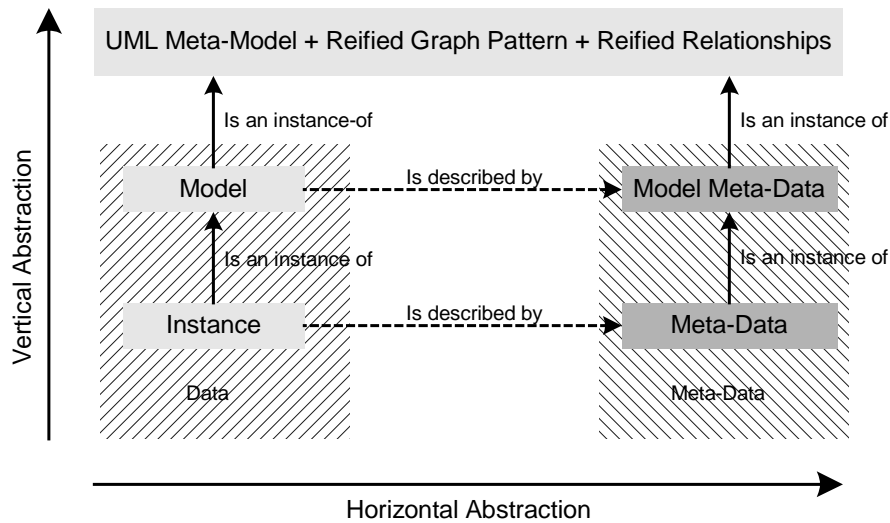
UML Meta-Model + Reified Graph Pattern + Reified Relationships

Is an instance-of

Is an instance of

Vertical Abstraction

Model

Is described by

Model Meta-Data

Is an instance of

Is an instance of

Instance

Is described by

Meta-Data

Data

Meta-Data

Horizontal Abstraction